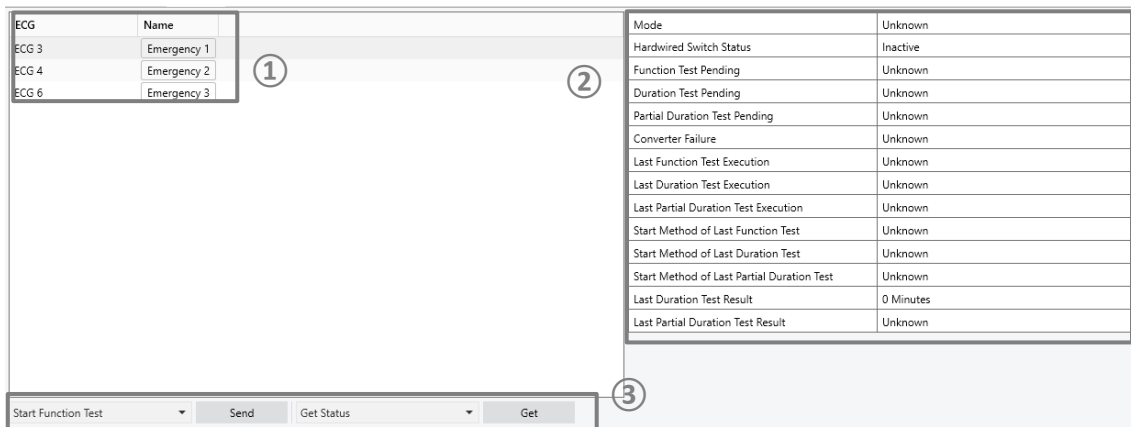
| ECG | Name |
|---|---|
| ECG 3 | Emergency 1 |
| ECG 4 | Emergency 2 |
| ECG 6 | Emergency 3 |

①

②

| Mode | Unknown |
|---|---|
| Hardwired Switch Status | Inactive |
| Function Test Pending | Unknown |
| Duration Test Pending | Unknown |
| Partial Duration Test Pending | Unknown |
| Converter Failure | Unknown |
| Last Function Test Execution | Unknown |
| Last Duration Test Execution | Unknown |
| Last Partial Duration Test Execution | Unknown |
| Start Method of Last Function Test | Unknown |
| Start Method of Last Duration Test | Unknown |
| Start Method of Last Partial Duration Test | Unknown |
| Last Duration Test Result | 0 Minutes |
| Last Partial Duration Test Result | Unknown |

Start Function Test Send Get Status Get

③